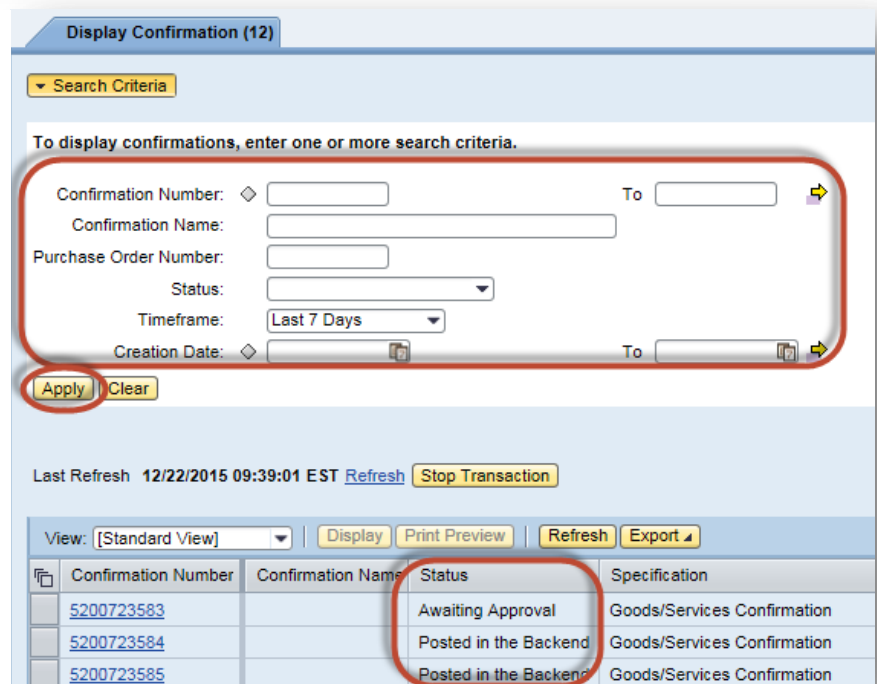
Display Confirmation (12)

Search Criteria

To display confirmations, enter one or more search criteria.

Confirmation Number: ◇ To

Confirmation Name:

Purchase Order Number:

Status:

Timeframe: Last 7 Days

Creation Date: ◇ To

Apply Clear

Last Refresh 12/22/2015 09:39:01 EST Refresh Stop Transaction

View: [Standard View] Display Print Preview Refresh Export

| Confirmation Number | Confirmation Name | Status | Specification |
|---|---|---|---|
| 5200723583 | | Awaiting Approval | Goods/Services Confirmation |
| 5200723584 | | Posted in the Backend | Goods/Services Confirmation |
| 5200723585 | | Posted in the Backend | Goods/Services Confirmation |